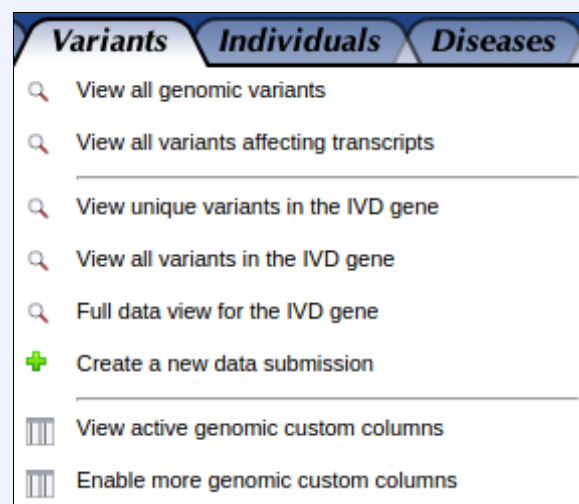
Variants Individuals Diseases

View all genomic variants

View all variants affecting transcripts

View unique variants in the IVD gene

View all variants in the IVD gene

Full data view for the IVD gene

Create a new data submission

View active genomic custom columns

Enable more genomic custom columns